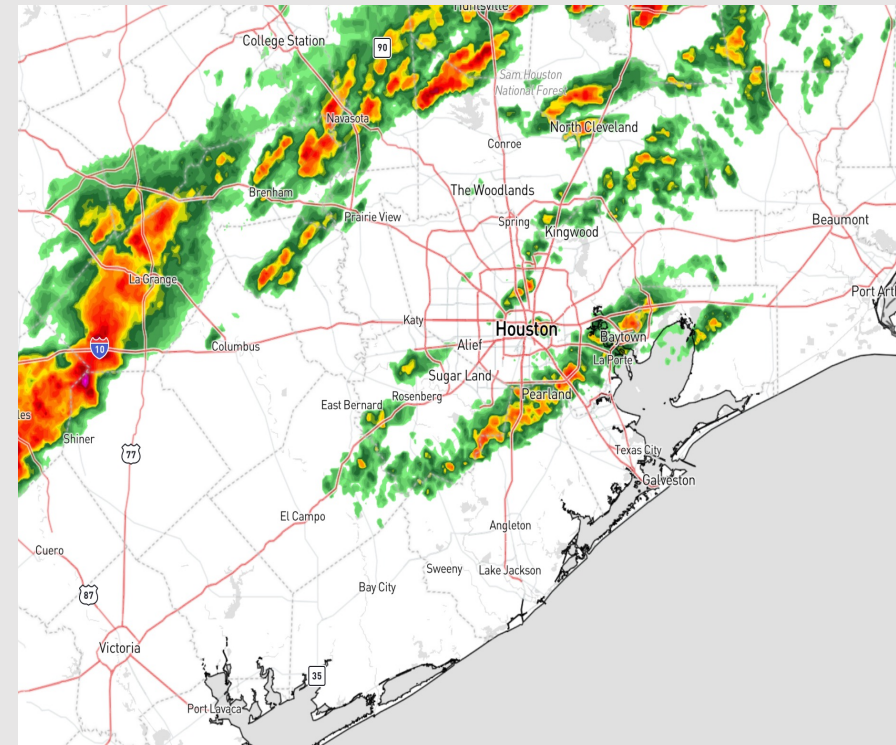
Huntsville
College Station
90
Sam Houston National Forest
Navasota
North Cleveland
Conroe
Brenham
The Woodlands
Prairie View
Spring
Beaumont
Kingwood
La Grange
Port Arthur
Katy
Houston
Baytown
10
Alief
Columbus
La Porte
Sugar Land
Rosenberg
East Bernard
Pearland
les
Shiner
77
Texas City
Galveston
El Campo
Angleton
Cuero
Sweeny
Lake Jackson
87
Bay City
Victoria
35
Port Lavaca